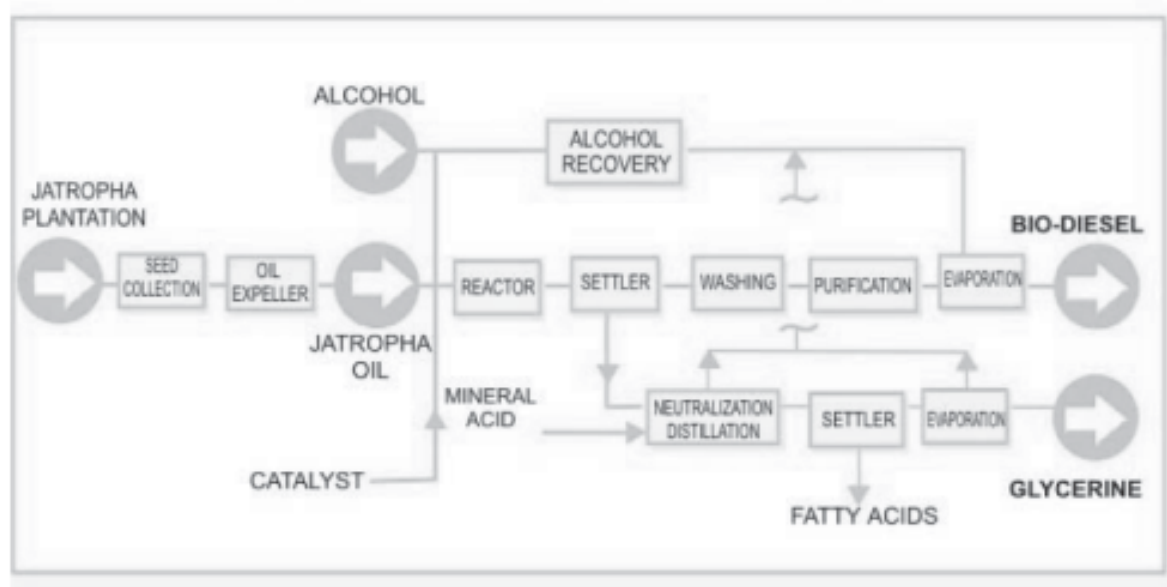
ALCOHOL

ALCOHOL RECOVERY

JATROPHA PLANTATION

SEED COLLECTION

OIL EXPELLER

JATROPHA OIL

REACTOR

SETTLER

WASHING

PURIFICATION

EVAPORATION

BIO-DIESEL

MINERAL ACID

NEUTRALIZATION DISTILLATION

SETTLER

EVAPORATION

CATALYST

FATTY ACIDS

GLYCERINE